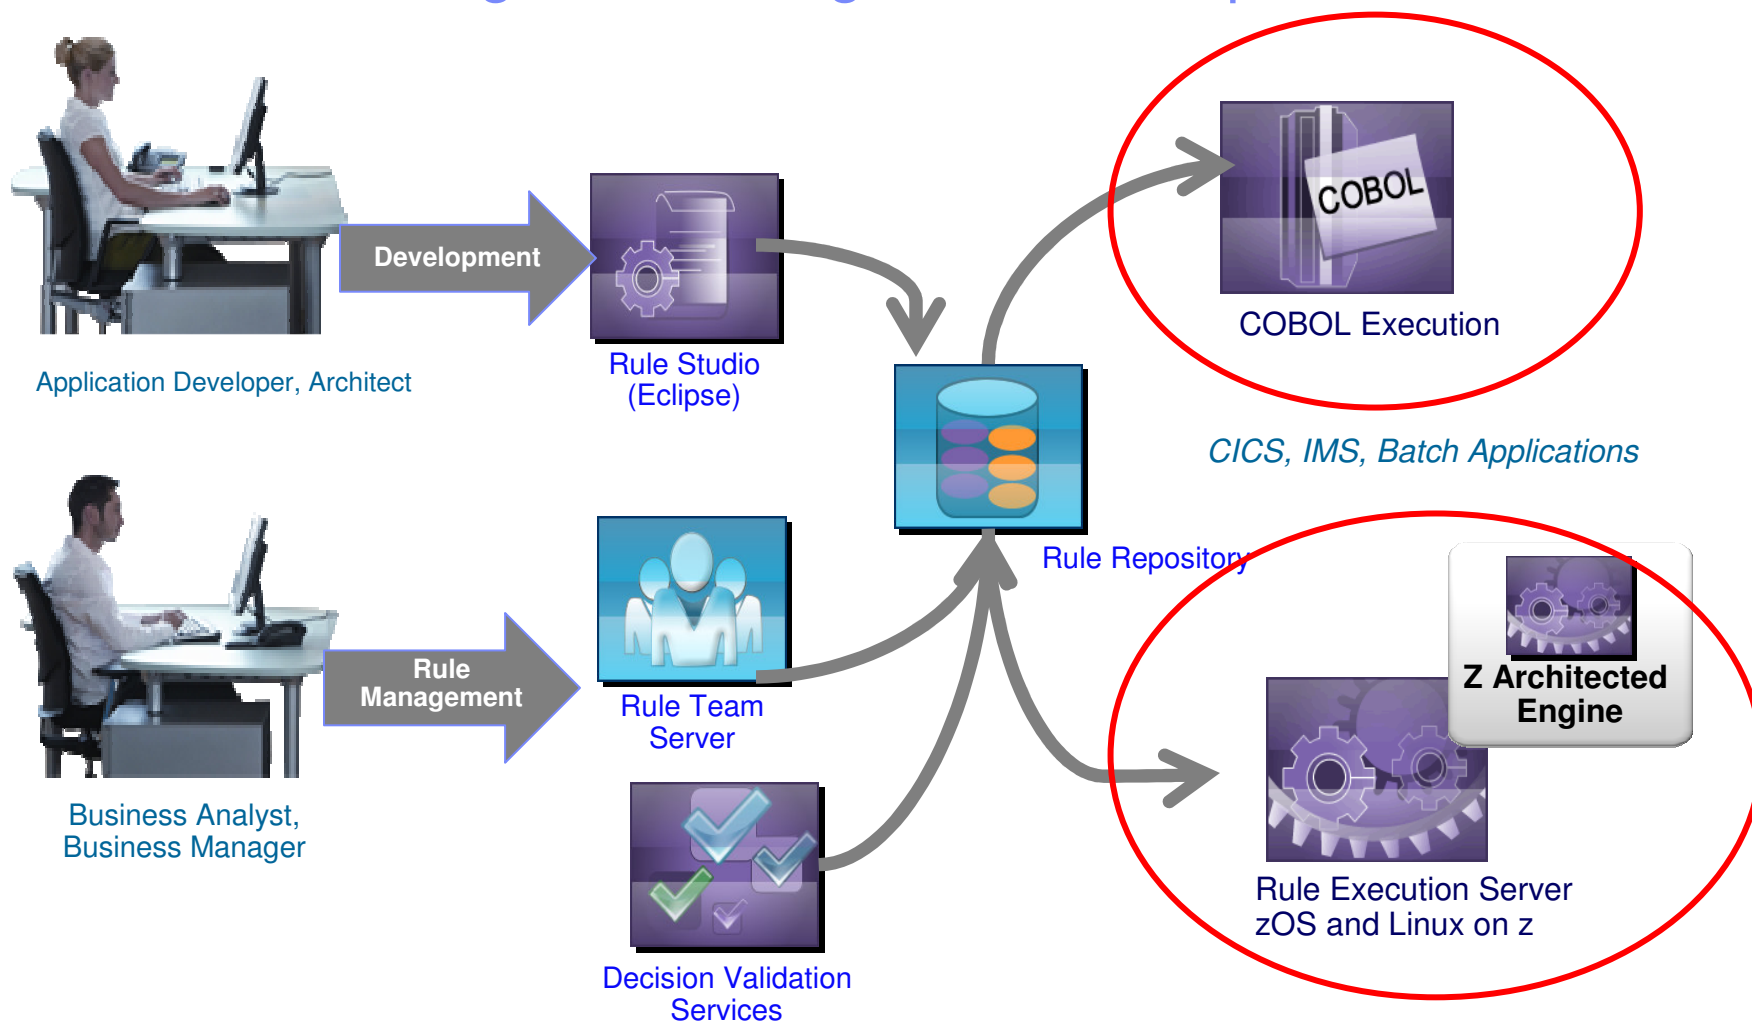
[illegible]

Development

Application Developer, Architect

Rule Studio (Eclipse)

COBOL

COBOL Execution

CICS, IMS, Batch Applications

Rule Repository

Rule Management

Business Analyst, Business Manager

Rule Team Server

Decision Validation Services

Z Architected Engine

Rule Execution Server zOS and Linux on z